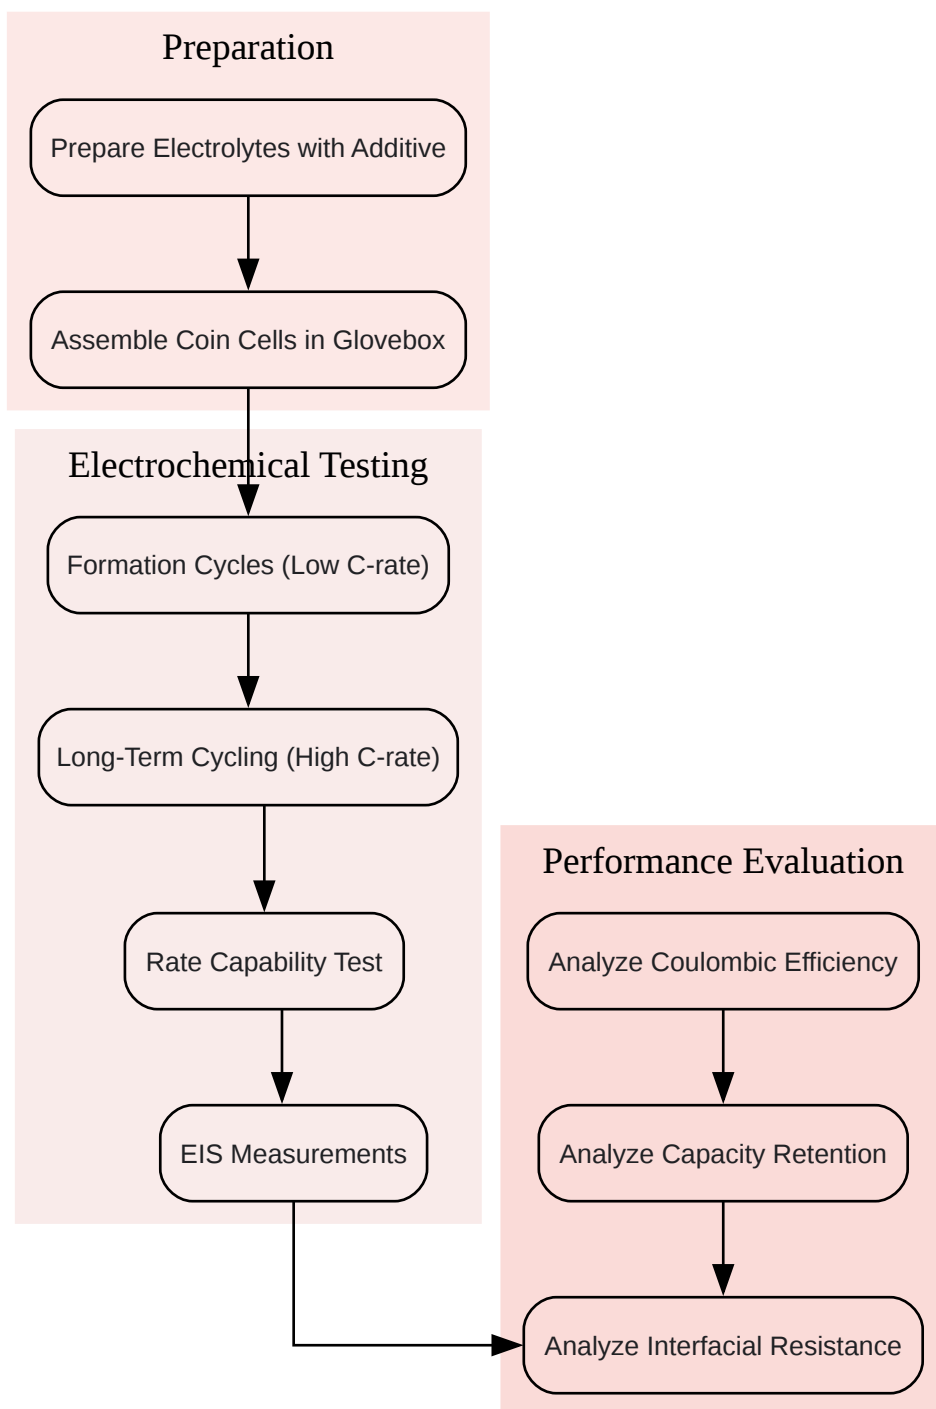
Preparation

Prepare Electrolytes with Additive

Assemble Coin Cells in Glovebox

Electrochemical Testing

Formation Cycles (Low C-rate)

Long-Term Cycling (High C-rate)

Rate Capability Test

EIS Measurements

Performance Evaluation

Analyze Coulombic Efficiency

Analyze Capacity Retention

Analyze Interfacial Resistance